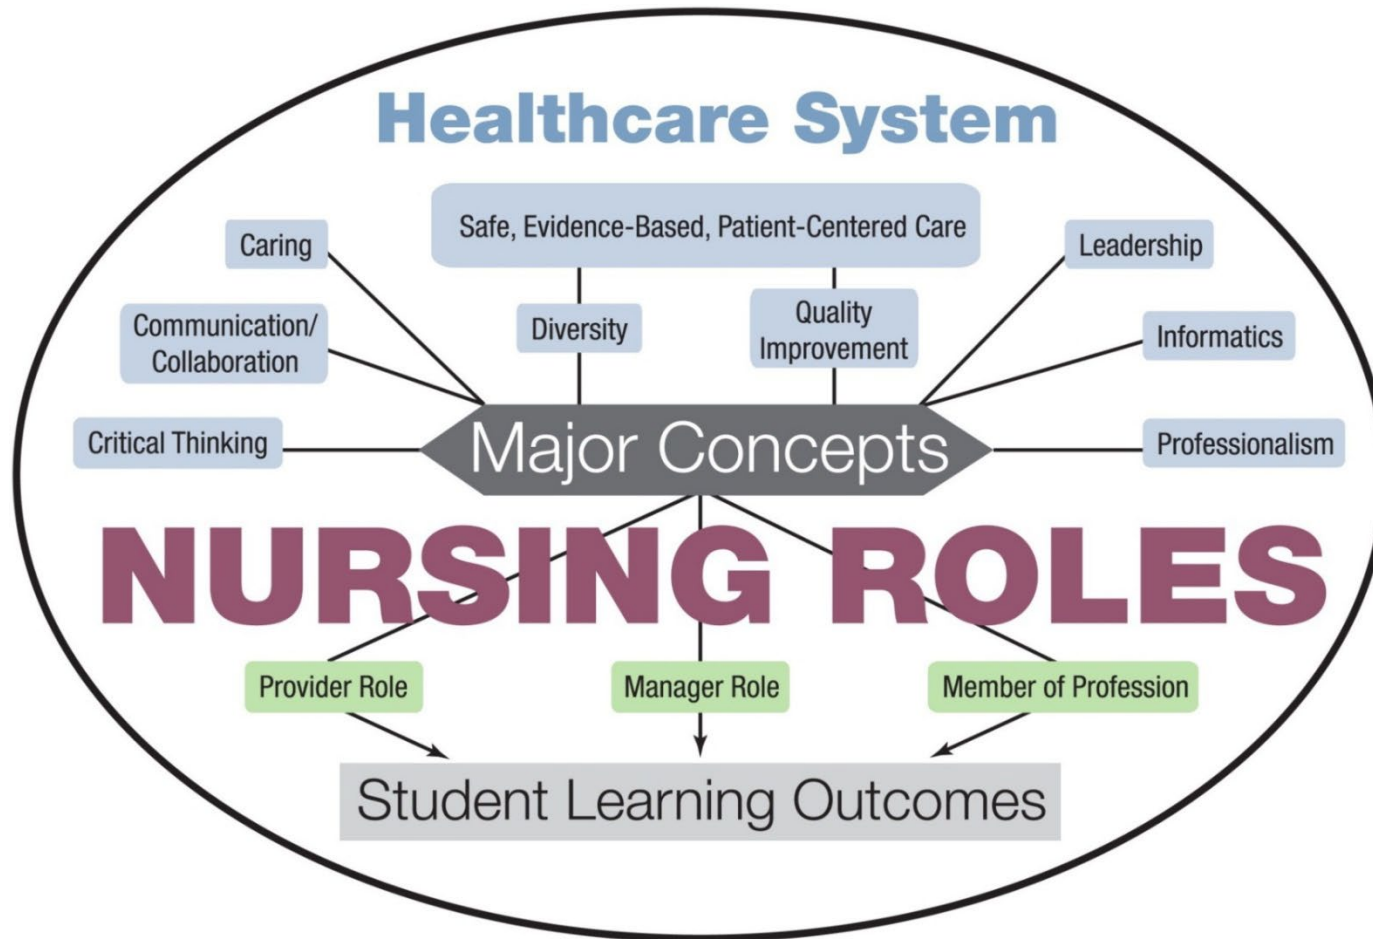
Healthcare System

Safe, Evidence-Based, Patient-Centered Care

Caring

Leadership

Communication/ Collaboration

Diversity

Quality Improvement

Informatics

Critical Thinking

Major Concepts

Professionalism

NURSING ROLES

Provider Role

Manager Role

Member of Profession

Student Learning Outcomes